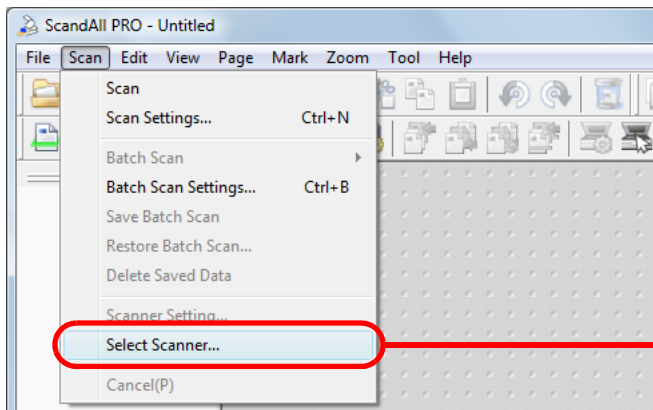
ScandAll PRO - Untitled

File Scan Edit View Page Mark Zoom Tool Help

Scan
Scan Settings... Ctrl+N
Batch Scan
Batch Scan Settings... Ctrl+B
Save Batch Scan
Restore Batch Scan...
Delete Saved Data
Scanner Setting...
Select Scanner...
Cancel(P)